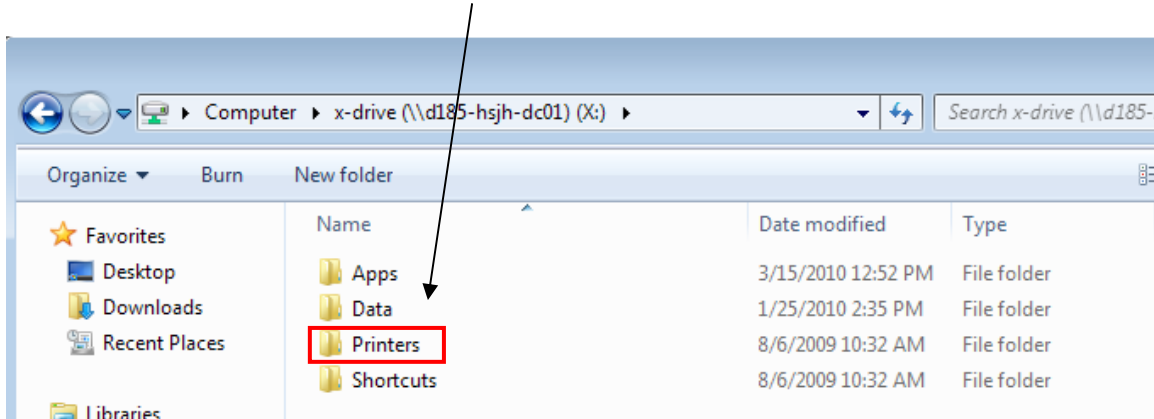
Computer ▸ x-drive (\\d185-hsjh-dc01) (X:) ▸

Search x-drive (\\d185-

Organize ▾ Burn New folder

Favorites
Desktop
Downloads
Recent Places

Libraries

| Name | Date modified | Type |
|---|---|---|
| Apps | 3/15/2010 12:52 PM | File folder |
| Data | 1/25/2010 2:35 PM | File folder |
| Printers | 8/6/2009 10:32 AM | File folder |
| Shortcuts | 8/6/2009 10:32 AM | File folder |